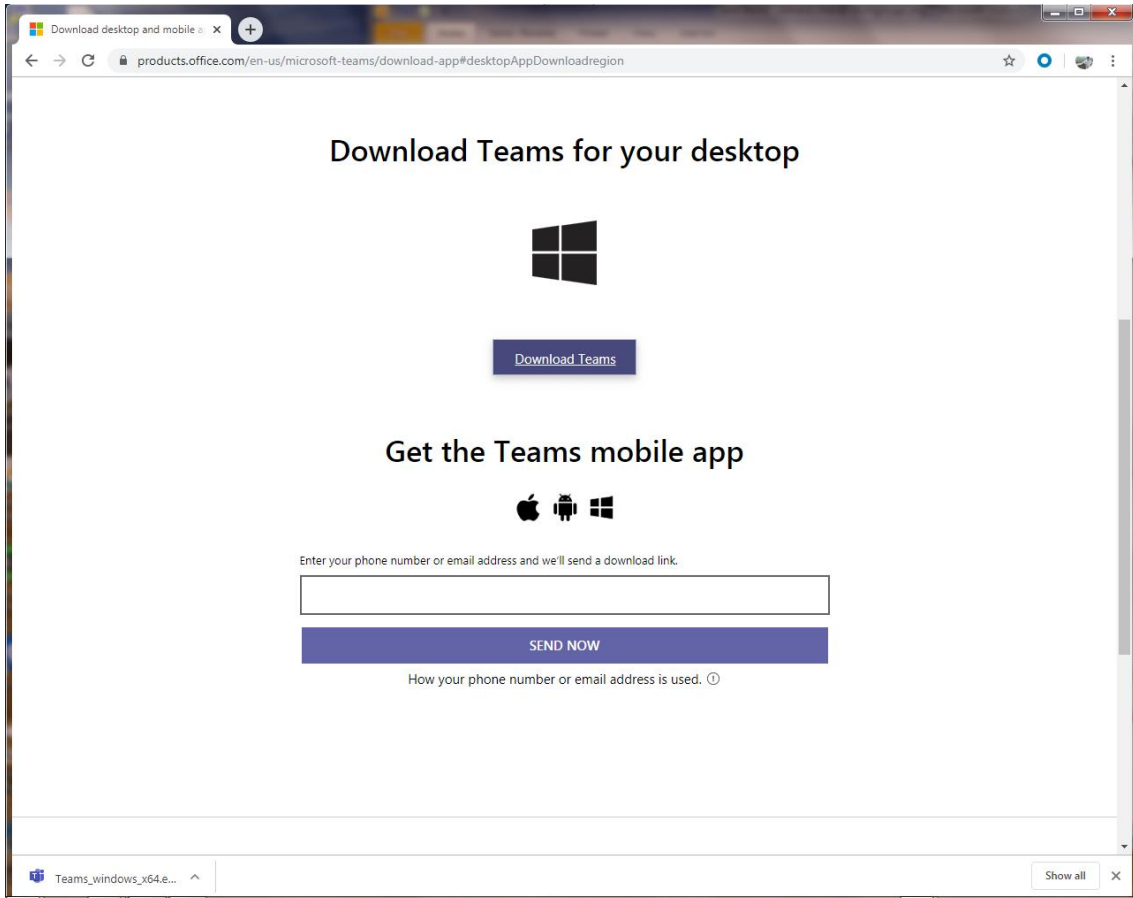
Download desktop and mobile a ×

products.office.com/en-us/microsoft-teams/download-app#desktopAppDownloadregion

Download Teams for your desktop

Download Teams

Get the Teams mobile app

Enter your phone number or email address and we'll send a download link.

SEND NOW

How your phone number or email address is used. ⓘ

Teams_windows_x64.e...

Show all